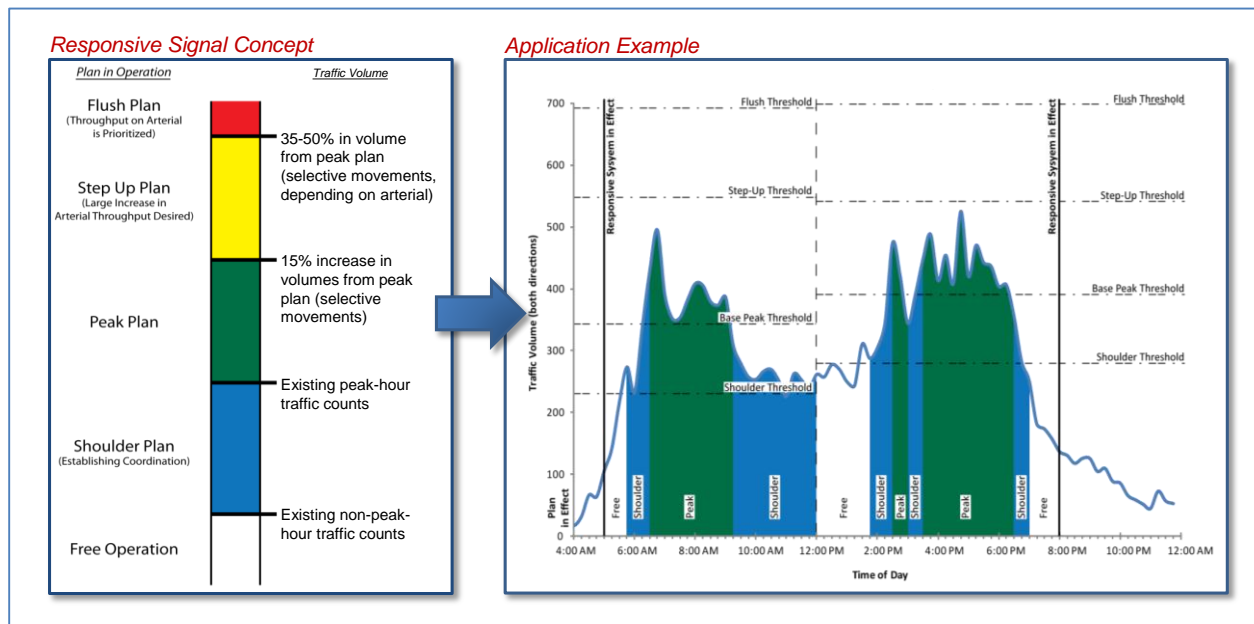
Responsive Signal Concept

Plan in Operation

Traffic Volume

Flush Plan
(Throughput on Arterial is Prioritized)

35-50% in volume from peak plan (selective movements, depending on arterial)

Step Up Plan
(Large Increase in Arterial Throughput Desired)

15% increase in volumes from peak plan (selective movements)

Peak Plan

Existing peak-hour traffic counts

Shoulder Plan
(Establishing Coordination)

Existing non-peak-hour traffic counts

Free Operation

Application Example

Flush Threshold

Flush Threshold

Step-Up Threshold

Step-Up Threshold

Base Peak Threshold

Base Peak Threshold

Shoulder Threshold

Shoulder Threshold

Responsive Sysyem in Effect

Responsive Sysyem in Effect

Traffic Volume (both directions)

700

600

500

400

300

200

100

0

Plan in Effect

Free

Shoulder

Peak

Shoulder

Free

Shoulder

Peak

Shoulder

Peak

Shoulder

Free

4:00 AM

6:00 AM

8:00 AM

10:00 AM

12:00 PM

2:00 PM

4:00 PM

6:00 PM

8:00 PM

10:00 PM

12:00 AM

Time of Day